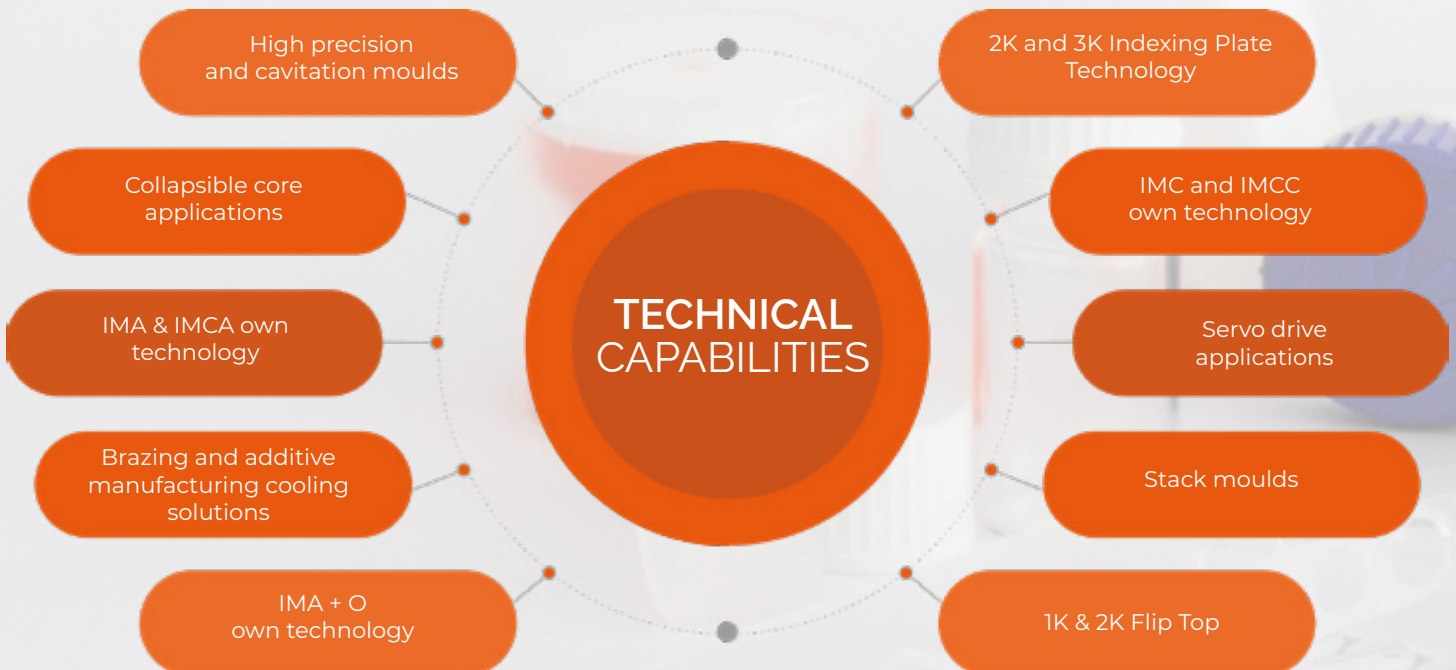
TECHNICAL CAPABILITIES

High precision and cavitation moulds

Collapsible core applications

IMA & IMCA own technology

Brazing and additive manufacturing cooling solutions

IMA + O own technology

2K and 3K Indexing Plate Technology

IMC and IMCC own technology

Servo drive applications

Stack moulds

1K & 2K Flip Top